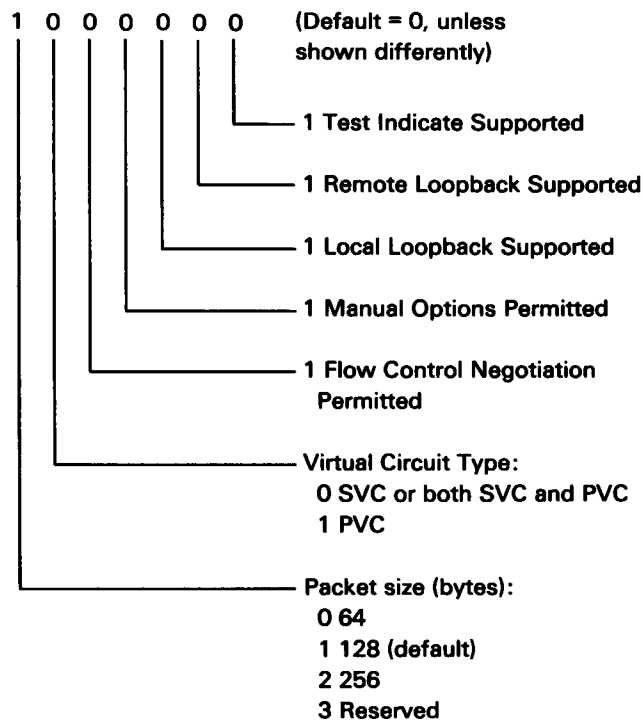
1 0 0 0 0 0 0 (Default = 0, unless shown differently)

1 Test Indicate Supported

1 Remote Loopback Supported

1 Local Loopback Supported

1 Manual Options Permitted

1 Flow Control Negotiation Permitted

Virtual Circuit Type:
0 SVC or both SVC and PVC
1 PVC

Packet size (bytes):
0 64
1 128 (default)
2 256
3 Reserved